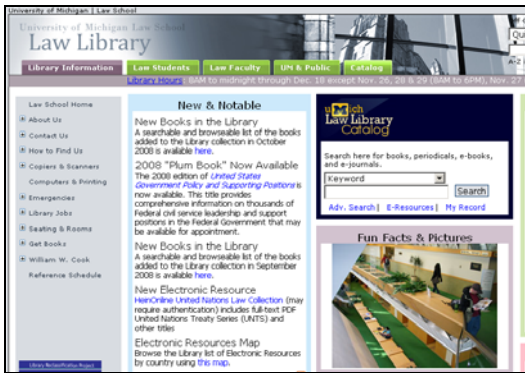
University of Michigan | Law School

University of Michigan Law School
Law Library

Library Information | Law Students | Law Faculty | UM & Public | Catalog

A-Z

Library Hours | 8AM to midnight through Dec. 18 except Nov. 26, 28 & 29 (8AM to 6PM), Nov. 27

Law School Home
About Us
Contact Us
How to Find Us
Copiers & Scanners
Computers & Printing
Emergencies
Library Jobs
Seating & Rooms
Get Books
William W. Cook
Reference Schedule

New & Notable

New Books in the Library
A searchable and browseable list of the books added to the Library collection in October 2008 is available here.

2008 "Plum Book" Now Available
The 2008 edition of United States Government Policy and Supporting Positions is now available. This title provides comprehensive information on thousands of Federal civil service leadership and support positions in the Federal Government that may be available for appointment.

New Books in the Library
A searchable and browseable list of the books added to the Library collection in September 2008 is available here.

New Electronic Resource
HeinOnline United Nations Law Collection (may require authentication) includes full-text PDF United Nations Treaty Series (UNTS) and other titles

Electronic Resources Map
Browse the Library list of Electronic Resources by country using this map.

MIRLYN
Law Library Catalog

Search here for books, periodicals, e-books, and e-journals.

Keyword
Search
Adv. Search | E-Resources | My Record

Fun Facts & Pictures